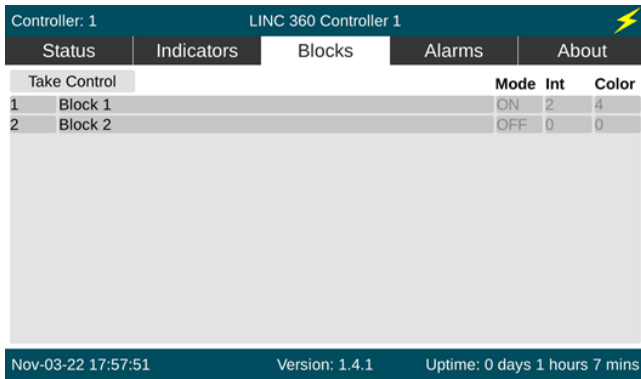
Controller: 1 LINC 360 Controller 1

Status Indicators Blocks Alarms About

Take Control

|  |  | Mode | Int | Color |
|---|---|---|---|---|
| 1 | Block 1 | ON | 2 | 4 |
| 2 | Block 2 | OFF | 0 | 0 |

Nov-03-22 17:57:51 Version: 1.4.1 Uptime: 0 days 1 hours 7 mins